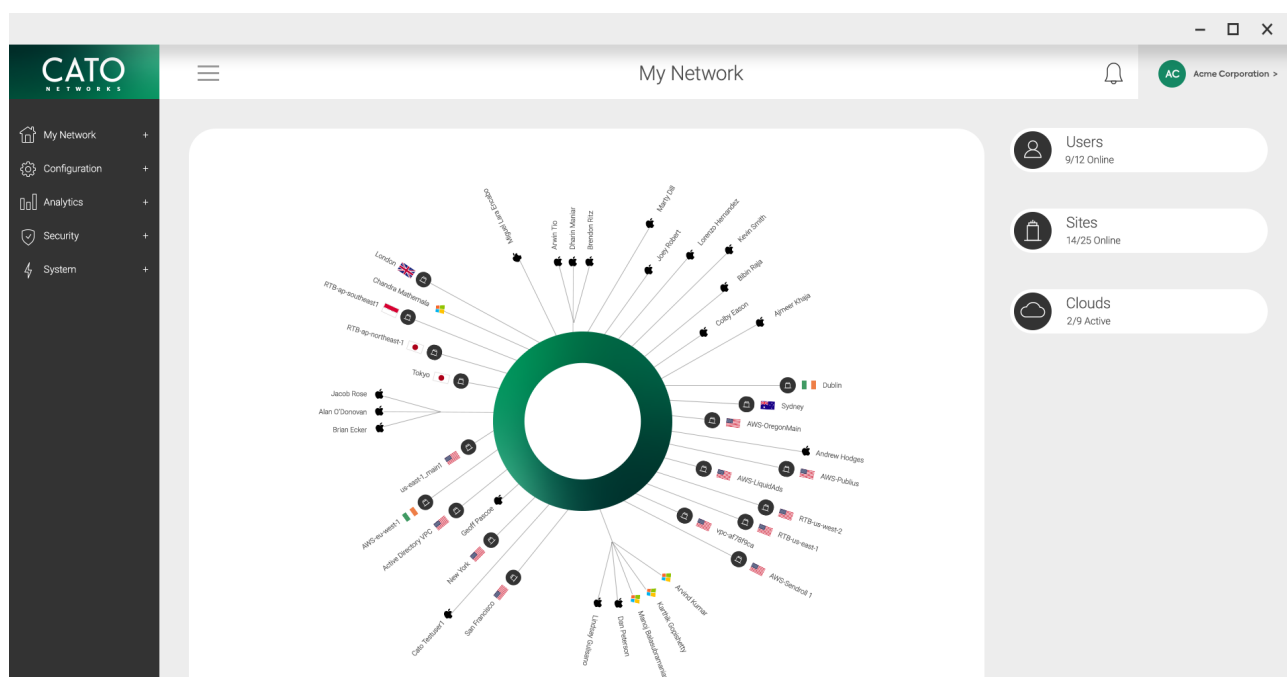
CATO
NETWORKS

My Network

AC Acme Corporation >

My Network +
Configuration +
Analytics +
Security +
System +

Miguel Lara Estrada
Arwin Tio
Dhairn Maniar
Brendon Ritz
Marty Dill
Joey Robert
Lorenzo Hernandez
Kevin Smith
Bibin Raja
Colby Eason
Ajmeer Khaja
London
Chandra Mathemala
RTB-ap-southeast1
RTB-ap-northeast-1
Tokyo
Jacob Rose
Alan O'Donovan
Brian Ecker
us-east-1_main1
AWS-eu-west-1
Active Directory VPC
Geoff Pascoe
New York
San Francisco
Cato Testuser1
Dublin
Sydney
AWS-OregonMain
Andrew Hodges
AWS-LiquidAds
AWS-Publius
RTB-us-west-2
vpc-af78f6cs
RTB-us-east-1
AWS-Sendroll 1
Lindsay Gulbrans
Dan Peterson
Manoj Balasubramanian
Karthik Gopishetty
Arvind Kumar

Users
9/12 Online

Sites
14/25 Online

Clouds
2/9 Active